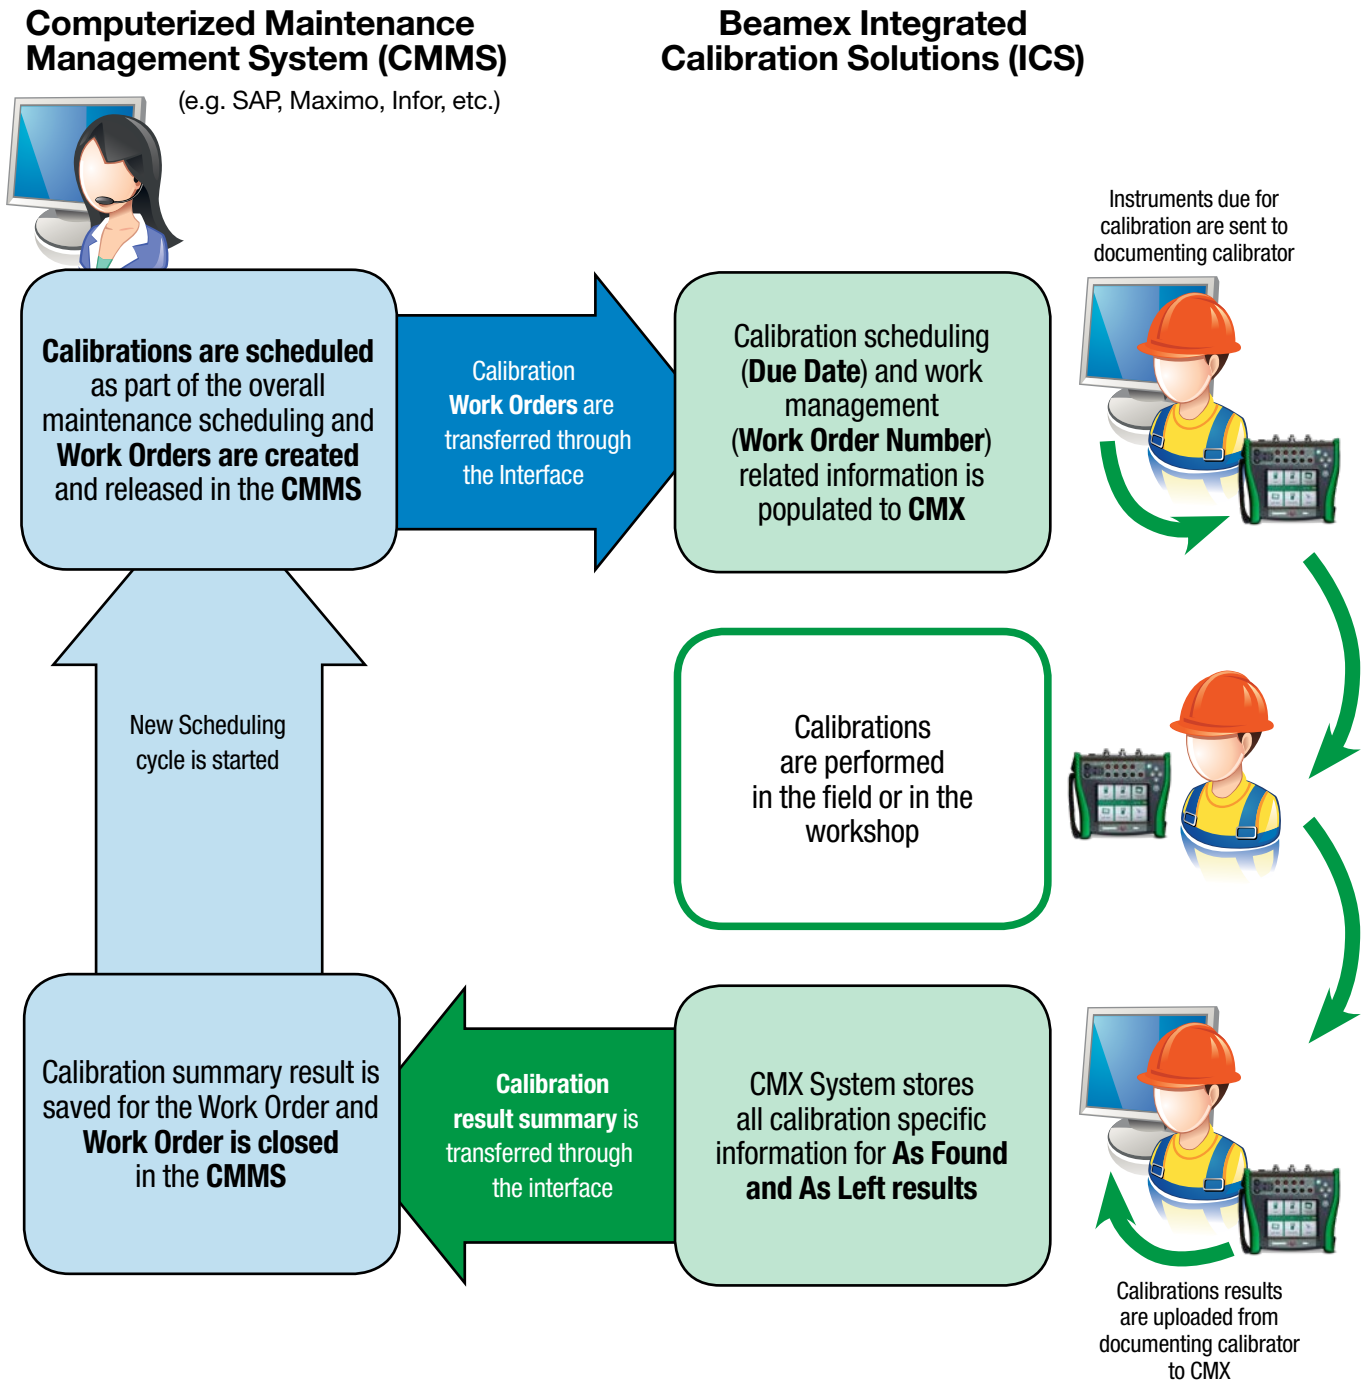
Computerized Maintenance Management System (CMMS)

(e.g. SAP, Maximo, Infor, etc.)

Beamex Integrated Calibration Solutions (ICS)

Instruments due for calibration are sent to documenting calibrator

Calibrations are scheduled as part of the overall maintenance scheduling and Work Orders are created and released in the CMMS

Calibration Work Orders are transferred through the Interface

Calibration scheduling (Due Date) and work management (Work Order Number) related information is populated to CMX

New Scheduling cycle is started

Calibrations are performed in the field or in the workshop

Calibration summary result is saved for the Work Order and Work Order is closed in the CMMS

Calibration result summary is transferred through the interface

CMX System stores all calibration specific information for As Found and As Left results

Calibrations results are uploaded from documenting calibrator to CMX